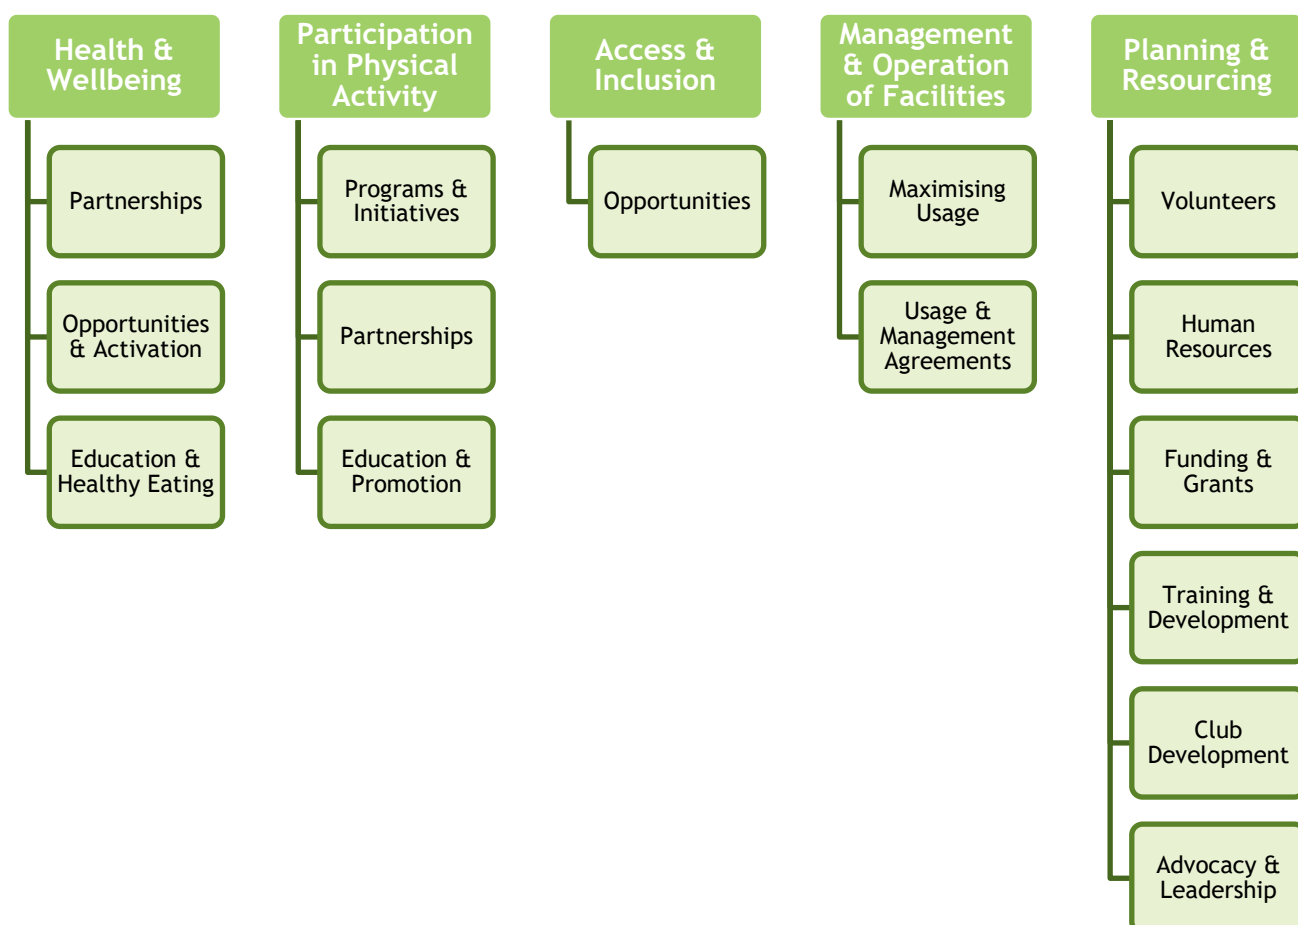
Health & Wellbeing

Partnerships

Opportunities & Activation

Education & Healthy Eating

Participation in Physical Activity

Programs & Initiatives

Partnerships

Education & Promotion

Access & Inclusion

Opportunities

Management & Operation of Facilities

Maximising Usage

Usage & Management Agreements

Planning & Resourcing

Volunteers

Human Resources

Funding & Grants

Training & Development

Club Development

Advocacy & Leadership